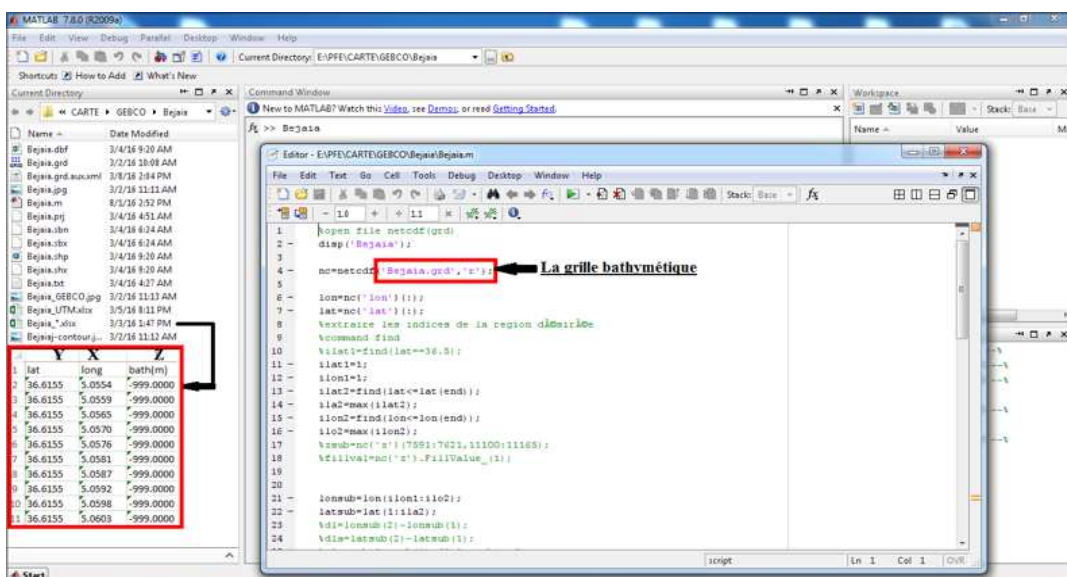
MATLAB 7.8.0 (R2009a)

File Edit View Debug Parallel Desktop Window Help

Current Directory: E:\PFE\CARTE\GEBCO\Bejaia

Shortcuts How to Add What's New

Current Directory

« CARTE ▸ GEBCO ▸ Bejaia

| Name | Date Modified |
|---|---|
| Bejaia.dbf | 3/4/16 9:20 AM |
| Bejaia.grd | 3/2/16 10:08 AM |
| Bejaia.grd.aux.xml | 3/8/16 2:04 PM |
| Bejaia.jpg | 3/2/16 11:11 AM |
| Bejaia.m | 8/1/16 2:52 PM |
| Bejaia.prj | 3/4/16 4:51 AM |
| Bejaia.sbn | 3/4/16 6:24 AM |
| Bejaia.sbx | 3/4/16 6:24 AM |
| Bejaia.shp | 3/4/16 9:20 AM |
| Bejaia.shx | 3/4/16 9:20 AM |
| Bejaia.txt | 3/4/16 4:27 AM |
| Bejaia_GEBCO.jpg | 3/2/16 11:13 AM |
| Bejaia_UTM.xlsx | 3/5/16 8:11 PM |
| Bejaia_*.xlsx | 3/3/16 1:47 PM |
| Bejaiaj-contour.j... | 3/2/16 11:12 AM |

| | Y | X | Z |
|---|---|---|---|
| 1 | lat | long | bath(m) |
| 2 | 36.6155 | 5.0554 | -999.0000 |
| 3 | 36.6155 | 5.0559 | -999.0000 |
| 4 | 36.6155 | 5.0565 | -999.0000 |
| 5 | 36.6155 | 5.0570 | -999.0000 |
| 6 | 36.6155 | 5.0576 | -999.0000 |
| 7 | 36.6155 | 5.0581 | -999.0000 |
| 8 | 36.6155 | 5.0587 | -999.0000 |
| 9 | 36.6155 | 5.0592 | -999.0000 |
| 10 | 36.6155 | 5.0598 | -999.0000 |
| 11 | 36.6155 | 5.0603 | -999.0000 |

Command Window

New to MATLAB? Watch this Video, see Demos, or read Getting Started.

$f_x$ >> Bejaia

Workspace

Stack: Base

Name ▲ Value

Editor - E:\PFE\CARTE\GEBCO\Bejaia\Bejaia.m

File Edit Text Go Cell Tools Debug Desktop Window Help

Stack: Base

1.0 + ÷ 1.1 ×

1 %open file netcdf(grd)
2 - disp('Bejaia');
3
4 - nc=netcdf('Bejaia.grd','r');
5
6 - lon=nc('lon')(:);
7 - lat=nc('lat')(:);
8 %extraire les indices de la region dÃ©sirÃ©e
9 %command find
10 %ilat1=find(lat==36.5);
11 - ilat1=1;
12 - ilon1=1;
13 - ilat2=find(lat<=lat(end));
14 - ila2=max(ilat2);
15 - ilon2=find(lon<=lon(end));
16 - ilo2=max(ilon2);
17 %zsub=nc('z')(7591:7621,11100:11165);
18 %fillval=nc('z').FillValue_(1);
19
20
21 - lonsub=lon(ilom1:ilo2);
22 - latsub=lat(1:ila2);
23 %dl=lonsub(2)-lonsub(1);
24 %dla=latsub(2)-latsub(1);

La grille bathymétique

script Ln 1 Col 1 OVR

Start